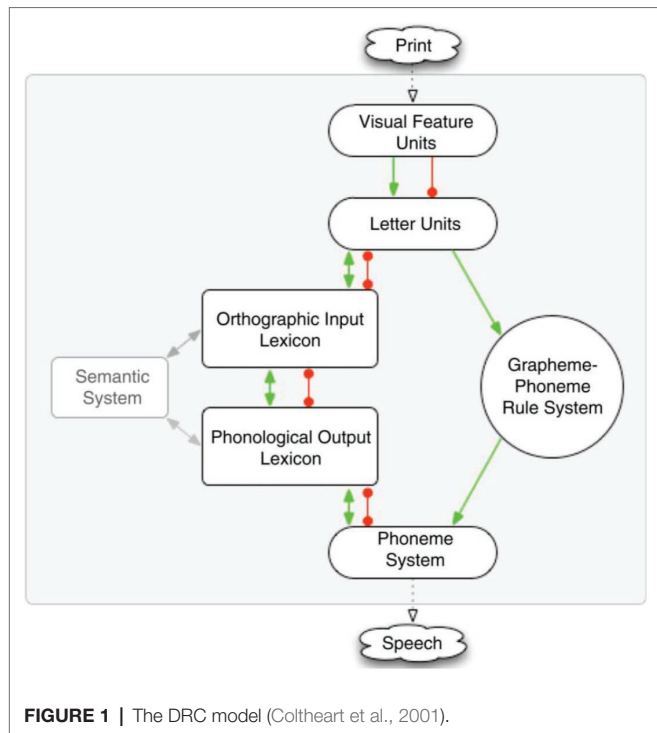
Print

Visual Feature Units

Letter Units

Orthographic Input Lexicon

Semantic System

Grapheme-Phoneme Rule System

Phonological Output Lexicon

Phoneme System

Speech

FIGURE 1 | The DRC model (Coltheart et al., 2001).